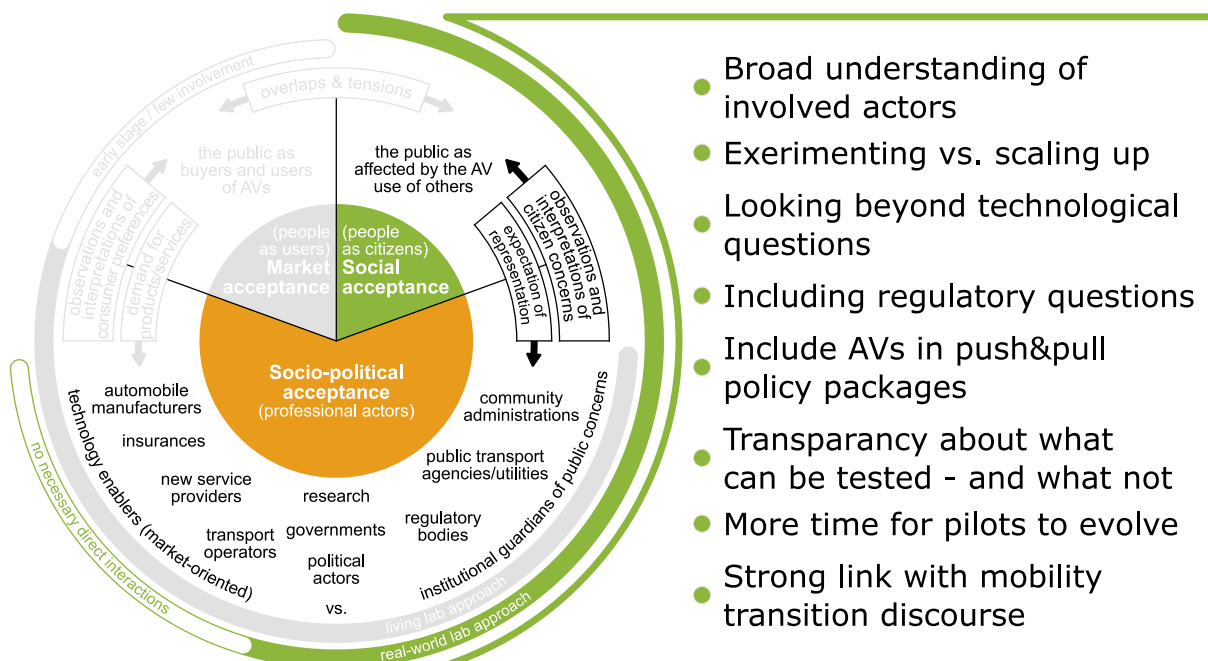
early stage / few involvement

overlaps & tensions

the public as buyers and users of AVs

observations and interpretations of consumer preferences

demand for products/services

the public as affected by the AV use of others

observations and interpretations of citizen concerns

expectation of representation

(people as users) Market acceptance

(people as citizens) Social acceptance

Socio-political acceptance (professional actors)

technology enablers (market-oriented)

automobile manufacturers

insurances

new service providers

transport operators

research

governments

political actors

vs.

community administrations

public transport agencies/utilities

regulatory bodies

institutional guardians of public concerns

no necessary direct interactions

living lab approach

real-world lab approach

- Broad understanding of involved actors
- Exerimenting vs. scaling up
- Looking beyond technological questions
- Including regulatory questions
- Include AVs in push&pull policy packages
- Transparancy about what can be tested - and what not
- More time for pilots to evolve
- Strong link with mobility transition discourse